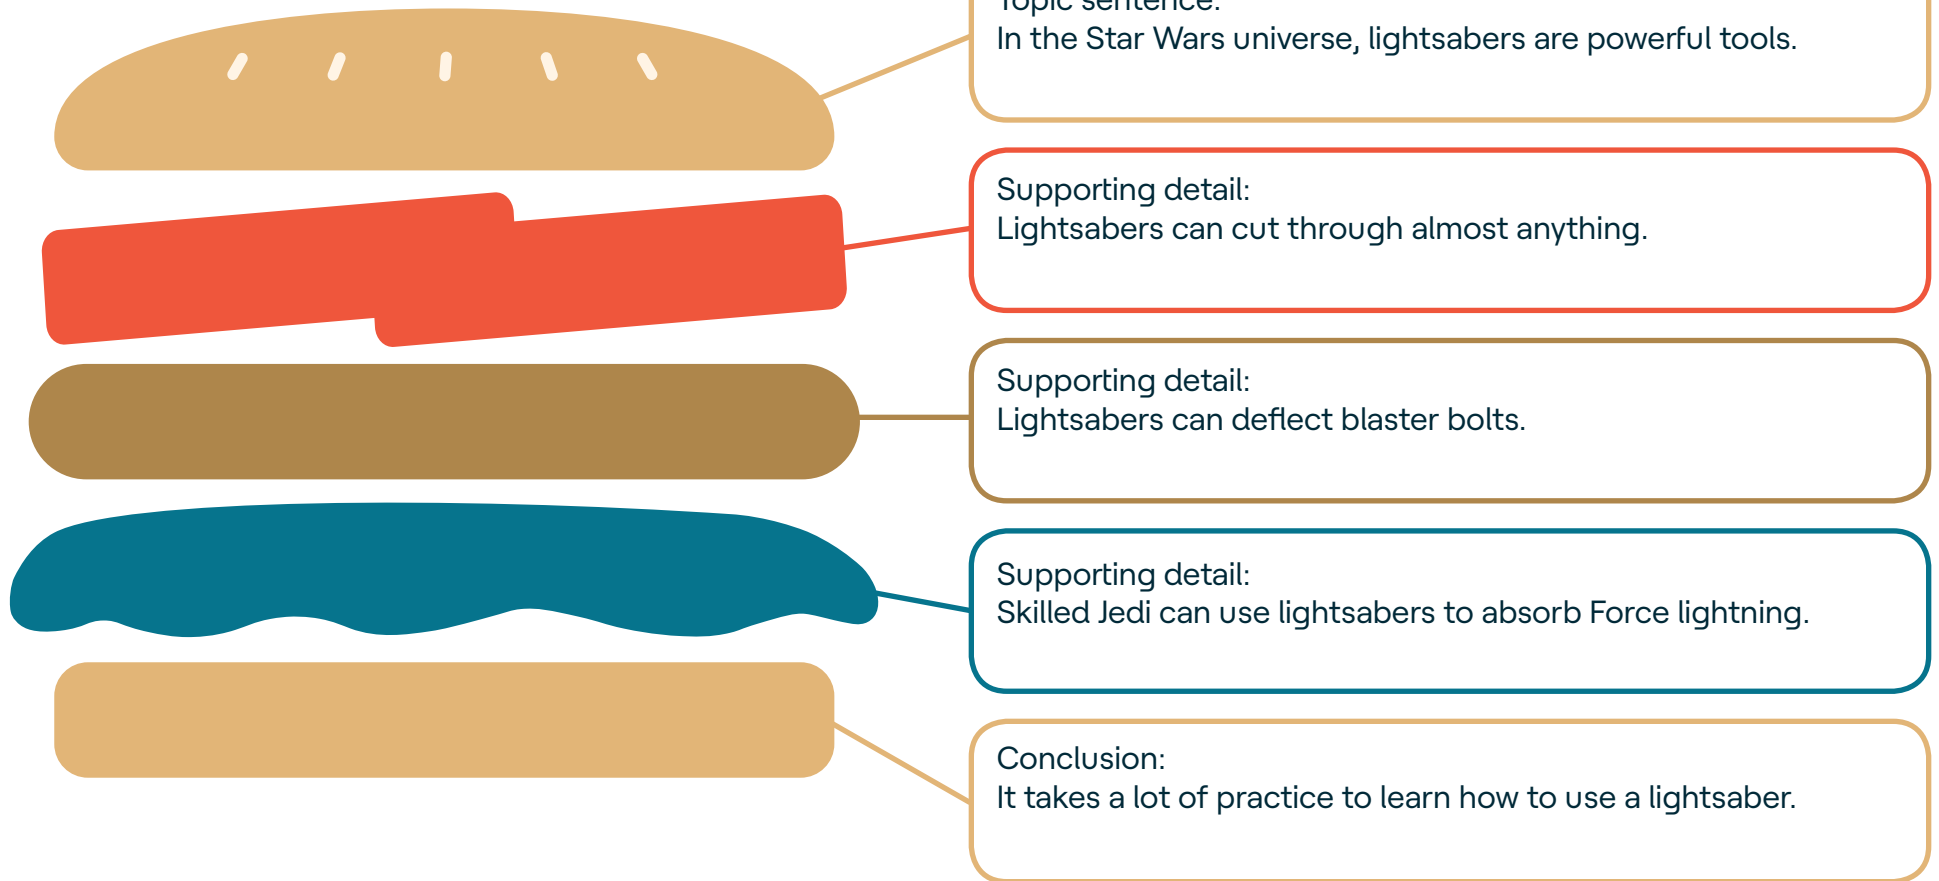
Topic sentence:
In the Star Wars universe, lightsabers are powerful tools.

Supporting detail:
Lightsabers can cut through almost anything.

Supporting detail:
Lightsabers can deflect blaster bolts.

Supporting detail:
Skilled Jedi can use lightsabers to absorb Force lightning.

Conclusion:
It takes a lot of practice to learn how to use a lightsaber.